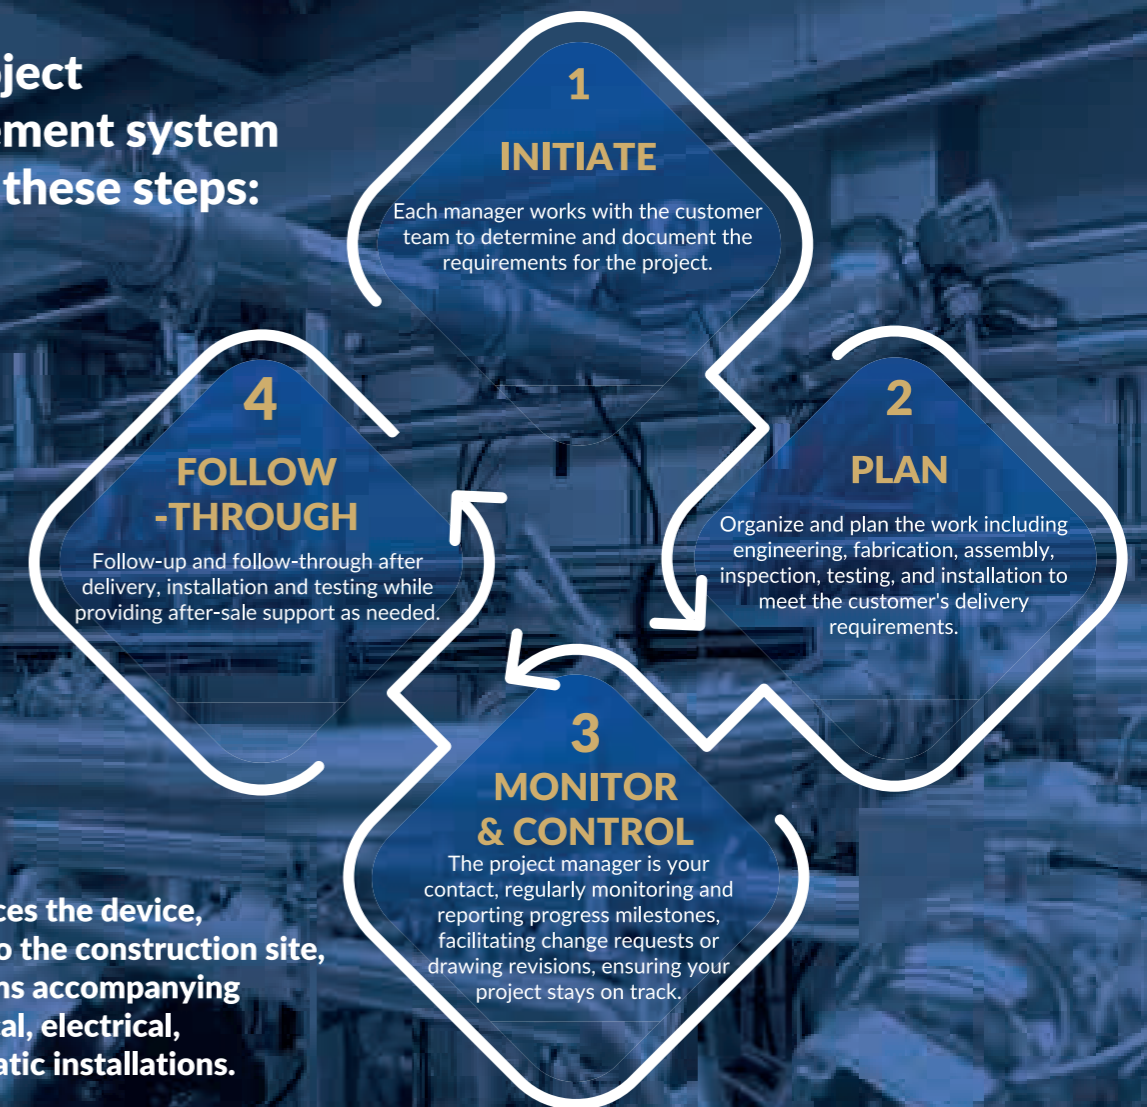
ject
ement system
these steps:

1
INITIATE
Each manager works with the customer team to determine and document the requirements for the project.

2
PLAN
Organize and plan the work including engineering, fabrication, assembly, inspection, testing, and installation to meet the customer's delivery requirements.

3
MONITOR & CONTROL
The project manager is your contact, regularly monitoring and reporting progress milestones, facilitating change requests or drawing revisions, ensuring your project stays on track.

4
FOLLOW -THROUGH
Follow-up and follow-through after delivery, installation and testing while providing after-sale support as needed.

ces the device,
o the construction site,
ns accompanying
al, electrical,
atic installations.